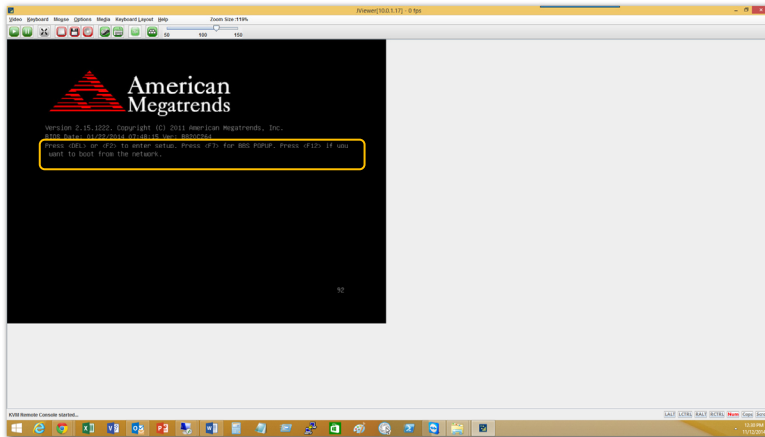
iViewer[10.0.1.17] - 0 fps

Video Keyboard Mouse Options Media Keyboard Layout Help Zoom Size:115%

50 100 150

American Megatrends

Version 2.15.1222. Copyright (C) 2011 American Megatrends, Inc.
BIOS Date: 01/22/2014 07:48:15 Ver: B83NC264
Press <DEL> or <F2> to enter setup. Press <F7> for BBS POPUP. Press <F12> if you want to boot from the network.

92

KVM Remote Console started...

LALT LCTRL RALT RCTRL Num Caps Scroll

12:08 PM
11/12/2014